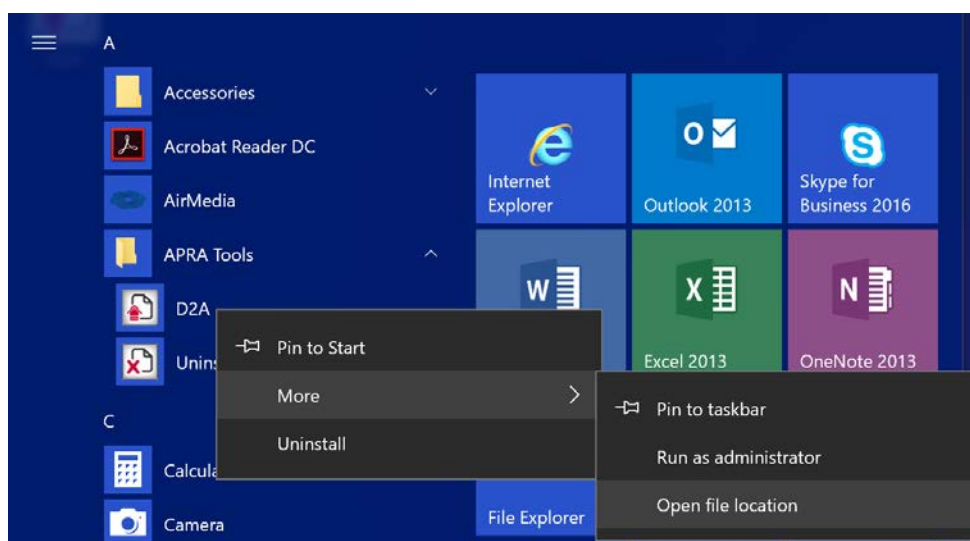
A

Accessories

Acrobat Reader DC

AirMedia

APRA Tools

D2A

Unins

C

Calcula

Camera

Internet Explorer

Outlook 2013

Skype for Business 2016

Excel 2013

OneNote 2013

File Explorer

Pin to Start

More

Uninstall

Pin to taskbar

Run as administrator

Open file location